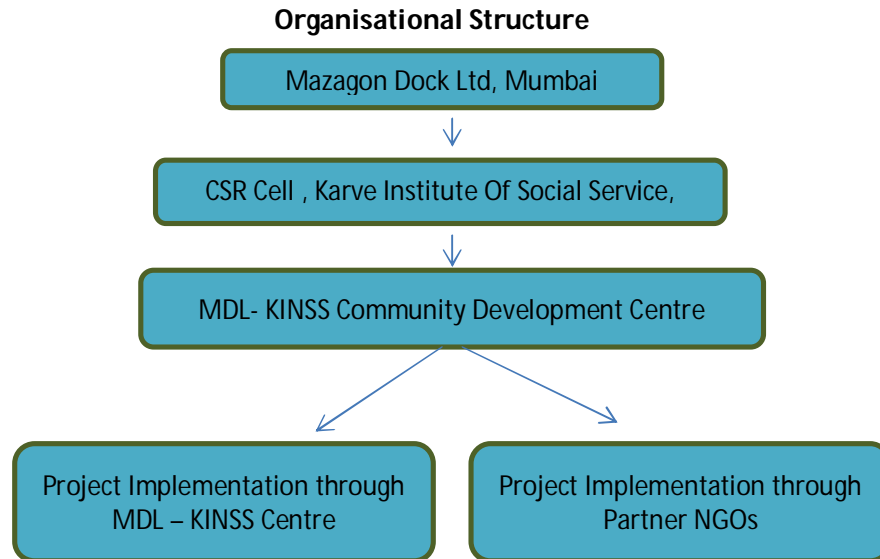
Organisational Structure

Mazagon Dock Ltd, Mumbai

CSR Cell , Karve Institute Of Social Service,

MDL- KINSS Community Development Centre

Project Implementation through MDL – KINSS Centre

Project Implementation through Partner NGOs